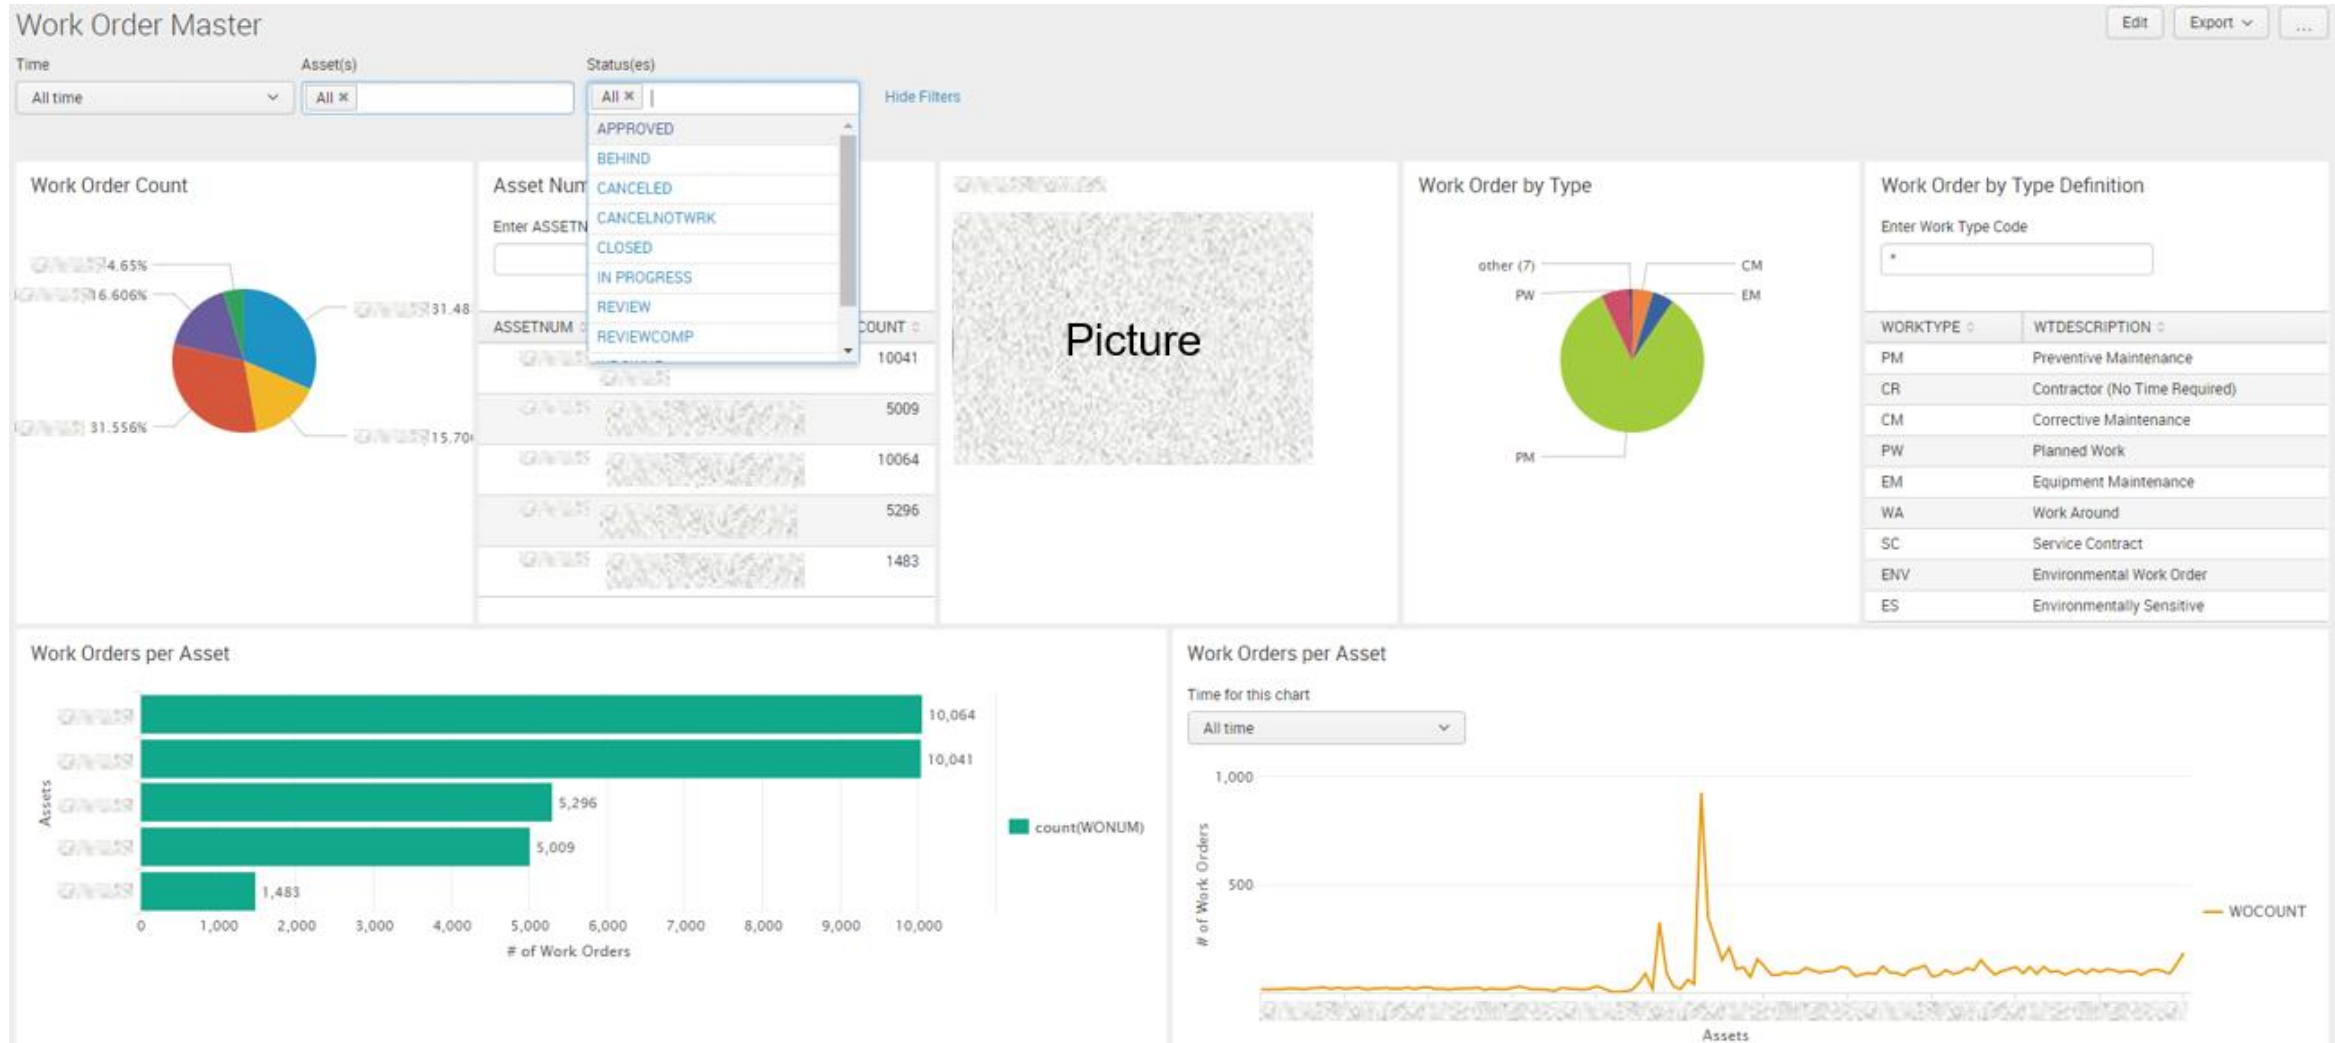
Work Order Master

Edit Export ...

Time
All time

Asset(s)
All ×

Status(es)
All ×

Hide Filters

APPROVED
BEHIND
CANCELED
CANCELNOTWRK
CLOSED
IN PROGRESS
REVIEW
REVIEWCOMP

Work Order Count

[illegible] 4.65%
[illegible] 16.606%
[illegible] 31.48
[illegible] 31.556%
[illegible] 15.70

Asset Num

Enter ASSETN

| ASSETNUM | COUNT |
|---|---|
| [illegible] | 10041 |
| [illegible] | 5009 |
| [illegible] | 10064 |
| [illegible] | 5296 |
| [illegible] | 1483 |

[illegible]

Picture

Work Order by Type

other (7)
PW
CM
EM
PM

Work Order by Type Definition

Enter Work Type Code
*

| WORKTYPE | WTDESCRIPTION |
|---|---|
| PM | Preventive Maintenance |
| CR | Contractor (No Time Required) |
| CM | Corrective Maintenance |
| PW | Planned Work |
| EM | Equipment Maintenance |
| WA | Work Around |
| SC | Service Contract |
| ENV | Environmental Work Order |
| ES | Environmentally Sensitive |

Work Orders per Asset

Assets

10,064
10,041
5,296
5,009
1,483

count(WONUM)

0 1,000 2,000 3,000 4,000 5,000 6,000 7,000 8,000 9,000 10,000

# of Work Orders

Work Orders per Asset

Time for this chart
All time

1,000
500

# of Work Orders

WOCOUNT

Assets